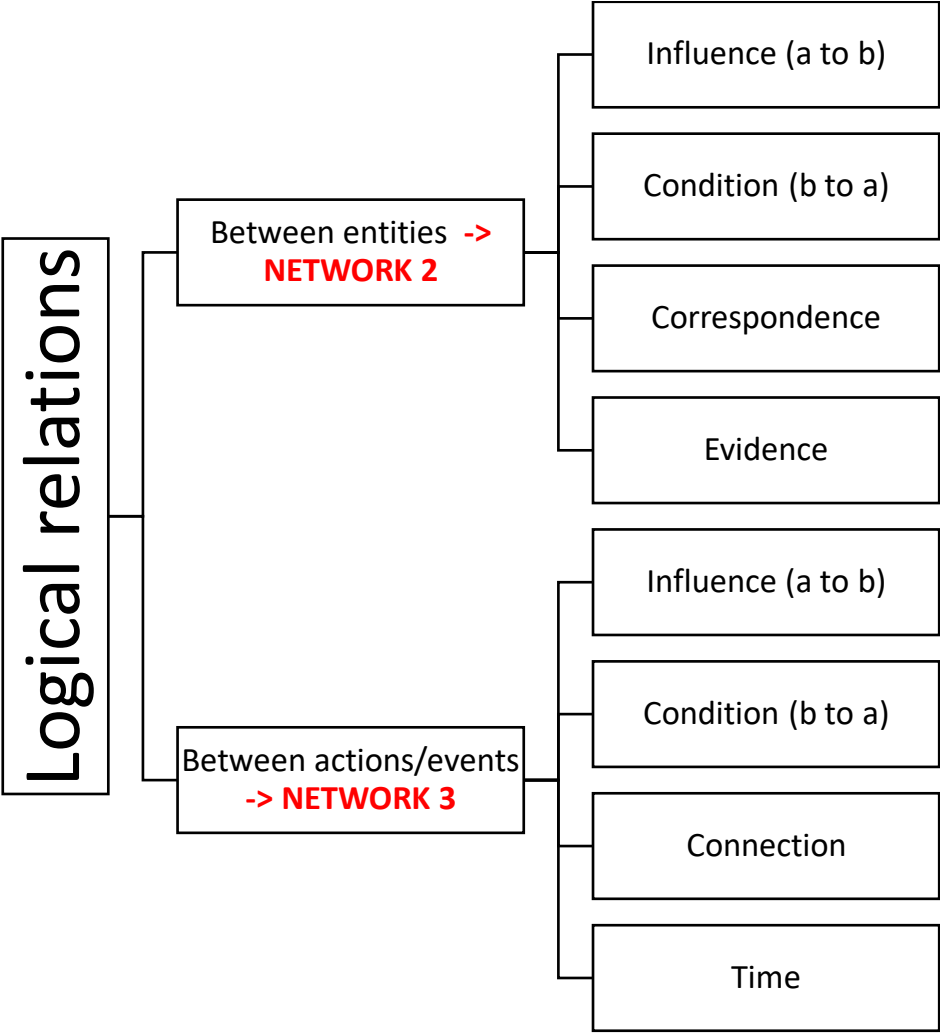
Logical relations

Between entities -> NETWORK 2

Influence (a to b)

Condition (b to a)

Correspondence

Evidence

Between actions/events -> NETWORK 3

Influence (a to b)

Condition (b to a)

Connection

Time